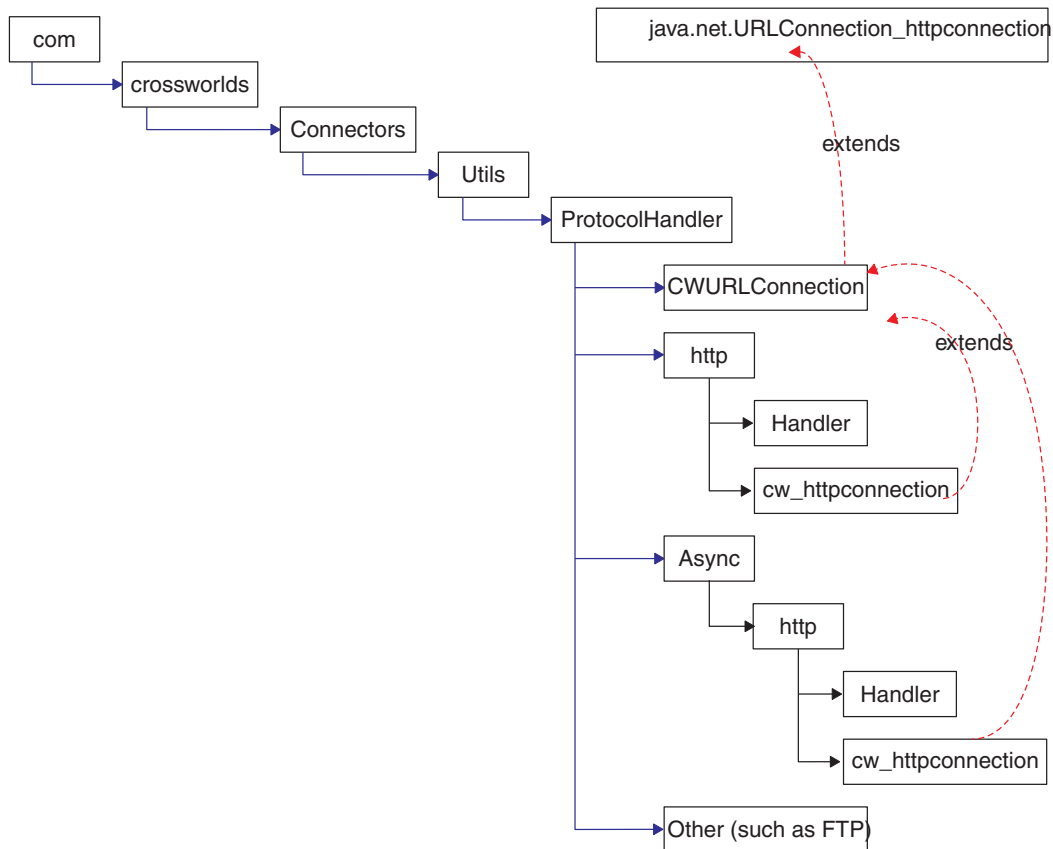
java.net.URLConnection_httpconnection

com

crossworlds

Connectors

Utils

ProtocolHandler

extends

CWURLConnection

extends

http

Handler

cw_httpconnection

Async

http

Handler

cw_httpconnection

Other (such as FTP)